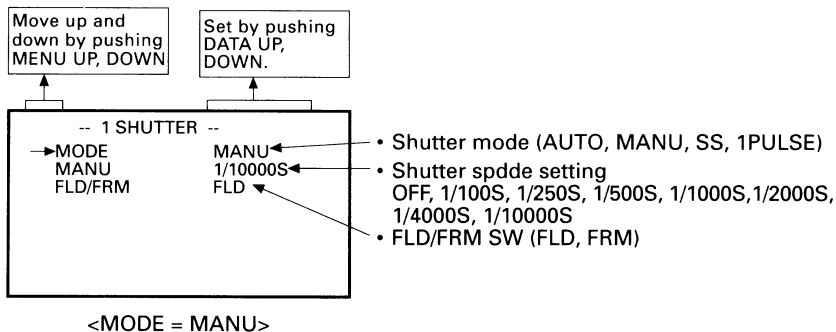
Move up and down by pushing MENU UP, DOWN

Set by pushing DATA UP, DOWN.

-- 1 SHUTTER --

MODE MANU
MANU 1/10000S
FLD/FRM FLD

• Shutter mode (AUTO, MANU, SS, 1PULSE)
• Shutter spdde setting OFF, 1/100S, 1/250S, 1/500S, 1/1000S,1/2000S, 1/4000S, 1/10000S
• FLD/FRM SW (FLD, FRM)

<MODE = MANU>